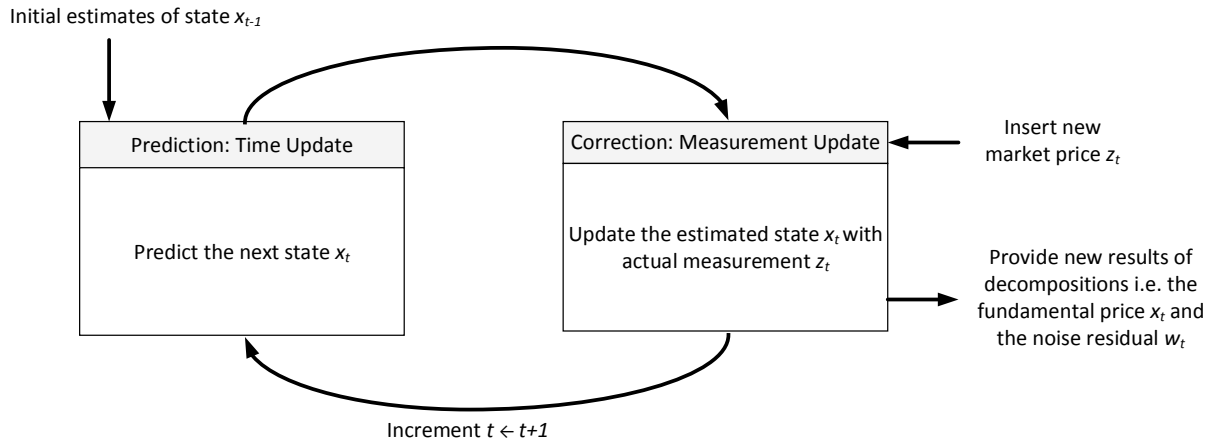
Initial estimates of state $x_{t-1}$

Prediction: Time Update

Predict the next state $x_t$

Correction: Measurement Update

Update the estimated state $x_t$ with actual measurement $z_t$

Insert new market price $z_t$

Provide new results of decompositions i.e. the fundamental price $x_t$ and the noise residual $w_t$

Increment $t \leftarrow t+1$